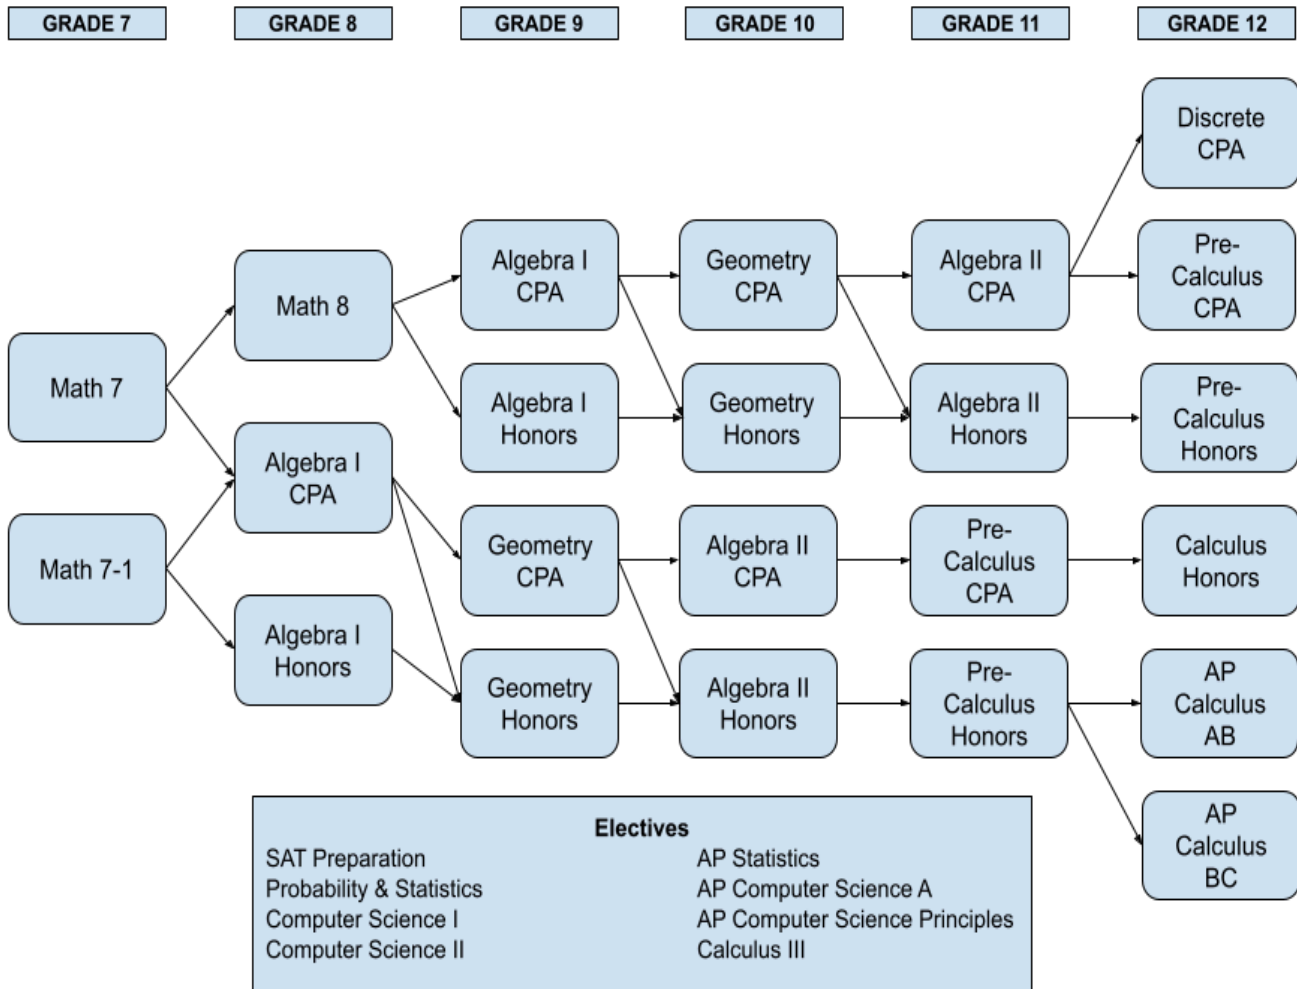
GRADE 7
GRADE 8
GRADE 9
GRADE 10
GRADE 11
GRADE 12

Discrete CPA

Math 8

Algebra I CPA

Geometry CPA

Algebra II CPA

Pre-Calculus CPA

Math 7

Algebra I Honors

Geometry Honors

Algebra II Honors

Pre-Calculus Honors

Algebra I CPA

Math 7-1

Geometry CPA

Algebra II CPA

Pre-Calculus CPA

Calculus Honors

Algebra I Honors

Geometry Honors

Algebra II Honors

Pre-Calculus Honors

AP Calculus AB

AP Calculus BC

Electives
SAT Preparation
Probability & Statistics
Computer Science I
Computer Science II

AP Statistics
AP Computer Science A
AP Computer Science Principles
Calculus III